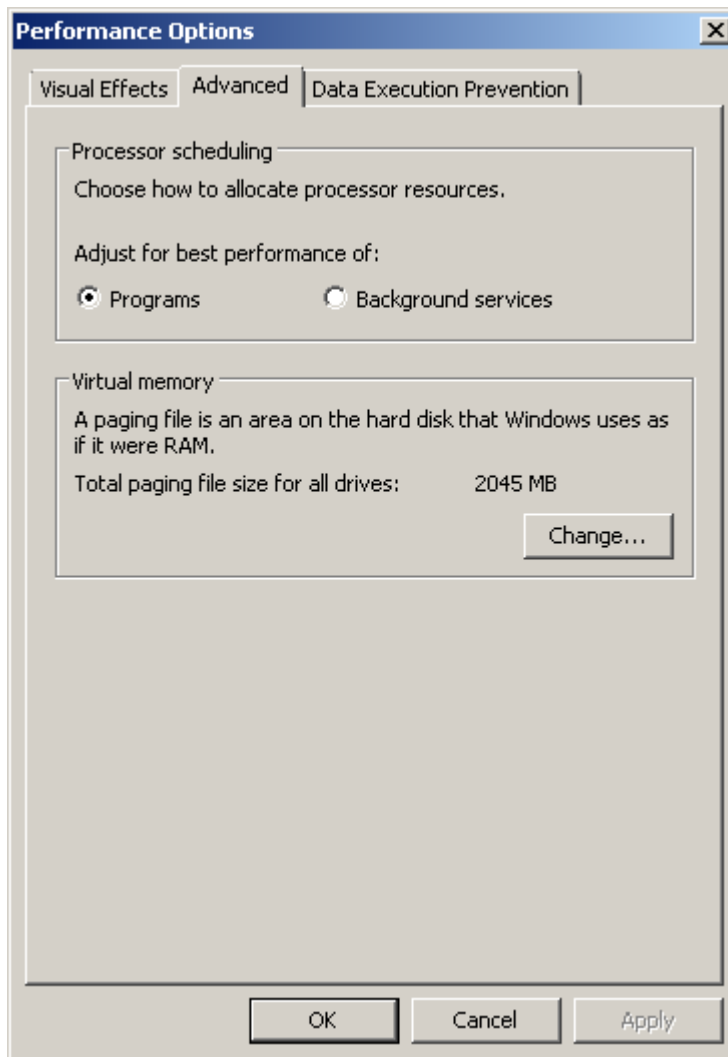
Performance Options

Visual Effects | Advanced | Data Execution Prevention

Processor scheduling

Choose how to allocate processor resources.

Adjust for best performance of:

Programs Background services

Virtual memory

A paging file is an area on the hard disk that Windows uses as if it were RAM.

Total paging file size for all drives: 2045 MB

Change...

OK Cancel Apply